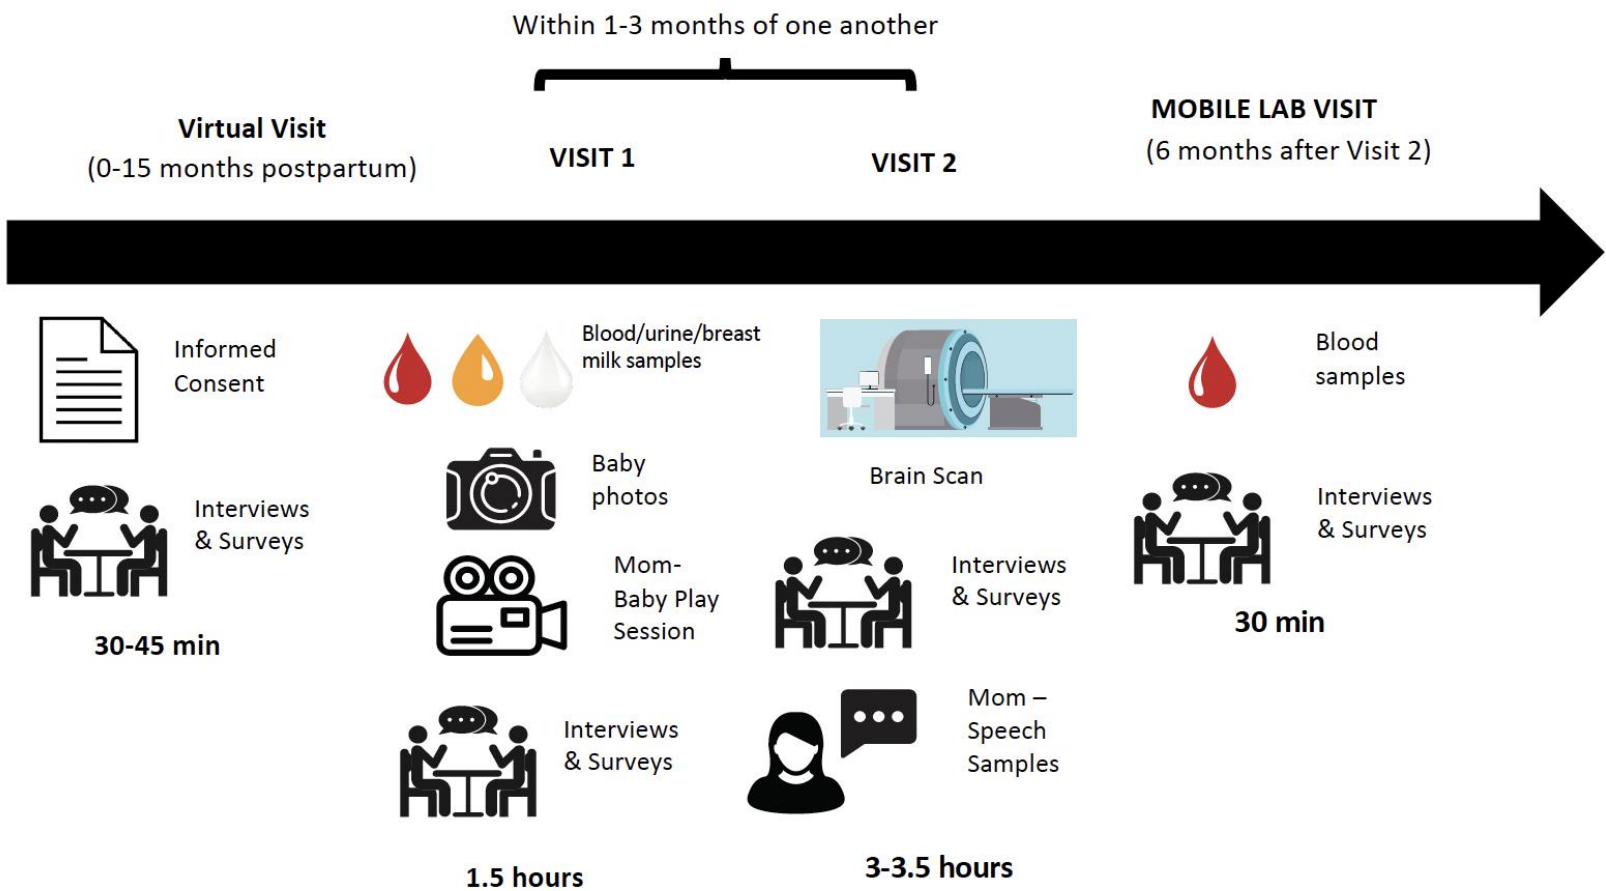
Within 1-3 months of one another

Virtual Visit
(0-15 months postpartum)

VISIT 1

VISIT 2

MOBILE LAB VISIT
(6 months after Visit 2)

Informed Consent

Interviews & Surveys

30-45 min

Blood/urine/breast milk samples

Baby photos

Mom-Baby Play Session

Interviews & Surveys

1.5 hours

Brain Scan

Interviews & Surveys

Mom – Speech Samples

3-3.5 hours

Blood samples

Interviews & Surveys

30 min